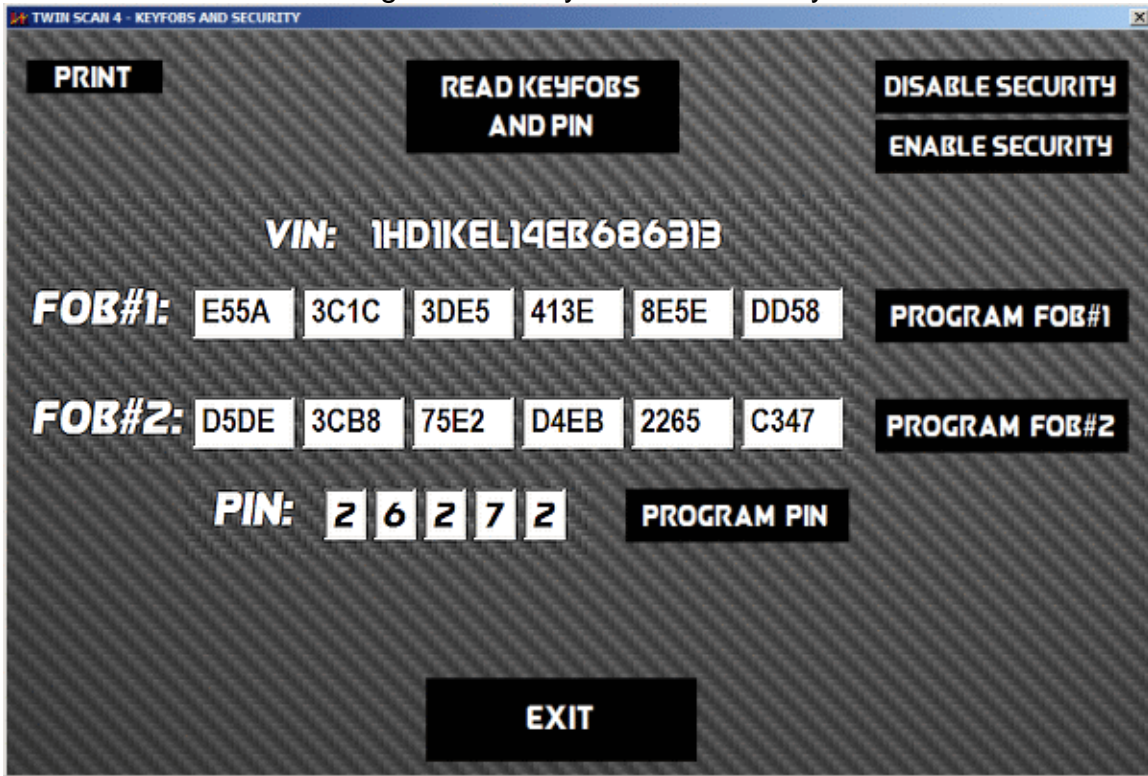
TWIN SCAN 4 - KEYFOBS AND SECURITY

PRINT

READ KEYFOBS AND PIN

DISABLE SECURITY

ENABLE SECURITY

VIN: 1HD1KEL14EB686313

FOB#1: E55A 3C1C 3DE5 413E 8E5E DD58

PROGRAM FOB#1

FOB#2: D5DE 3CB8 75E2 D4EB 2265 C347

PROGRAM FOB#2

PIN: 2 6 2 7 2

PROGRAM PIN

EXIT